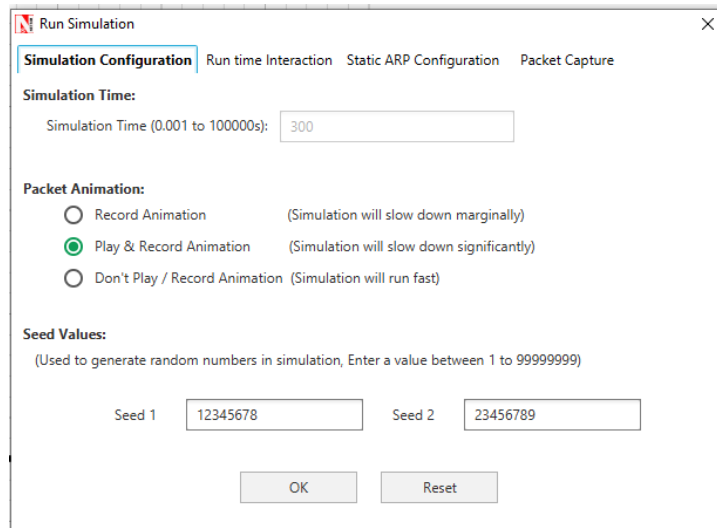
Run Simulation

Simulation Configuration | Run time Interaction | Static ARP Configuration | Packet Capture

Simulation Time:

Simulation Time (0.001 to 100000s): 300

Packet Animation:

Record Animation (Simulation will slow down marginally)

Play & Record Animation (Simulation will slow down significantly)

Don't Play / Record Animation (Simulation will run fast)

Seed Values:

(Used to generate random numbers in simulation, Enter a value between 1 to 99999999)

Seed 1 12345678 Seed 2 23456789

OK Reset